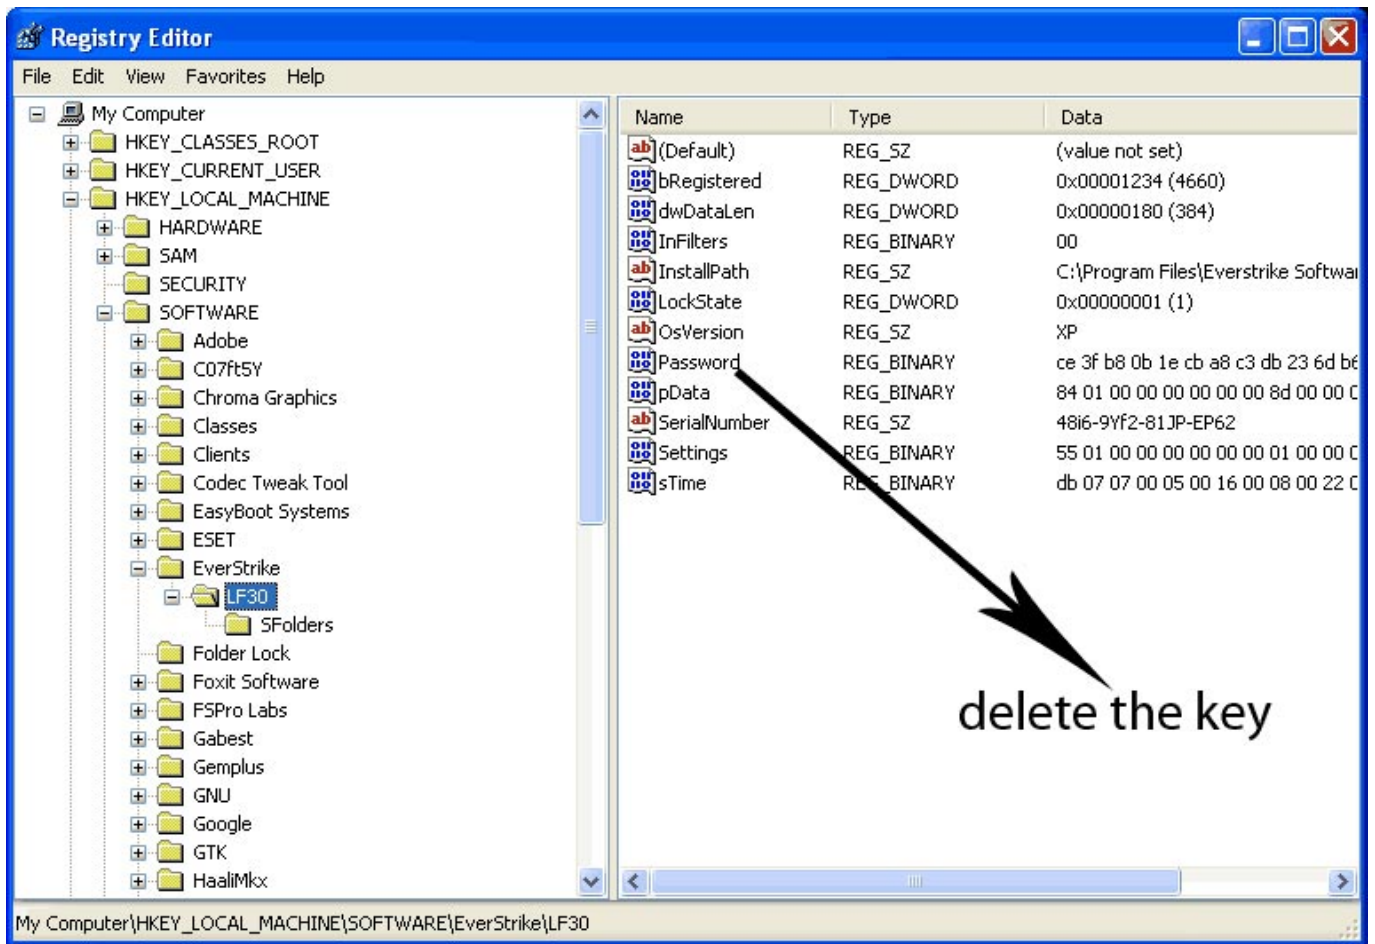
Registry Editor

File Edit View Favorites Help

My Computer
HKEY_CLASSES_ROOT
HKEY_CURRENT_USER
HKEY_LOCAL_MACHINE
HARDWARE
SAM
SECURITY
SOFTWARE
Adobe
C07ft5Y
Chroma Graphics
Classes
Clients
Codec Tweak Tool
EasyBoot Systems
ESET
EverStrike
LF30
SFolders
Folder Lock
Foxit Software
FSPro Labs
Gabest
Gemplus
GNU
Google
GTK
HaaliMkx

| Name | Type | Data |
|---|---|---|
| (Default) | REG_SZ | (value not set) |
| bRegistered | REG_DWORD | 0x00001234 (4660) |
| dwDataLen | REG_DWORD | 0x00000180 (384) |
| InFilters | REG_BINARY | 00 |
| InstallPath | REG_SZ | C:\Program Files\Everstrike Softwa |
| LockState | REG_DWORD | 0x00000001 (1) |
| OsVersion | REG_SZ | XP |
| Password | REG_BINARY | ce 3f b8 0b 1e cb a8 c3 db 23 6d b |
| pData | REG_BINARY | 84 01 00 00 00 00 00 00 8d 00 00 |
| SerialNumber | REG_SZ | 48i6-9Yf2-81JP-EP62 |
| Settings | REG_BINARY | 55 01 00 00 00 00 00 00 01 00 00 |
| sTime | REG_BINARY | db 07 07 00 05 00 16 00 08 00 22 |

delete the key

My Computer\HKEY_LOCAL_MACHINE\SOFTWARE\EverStrike\LF30